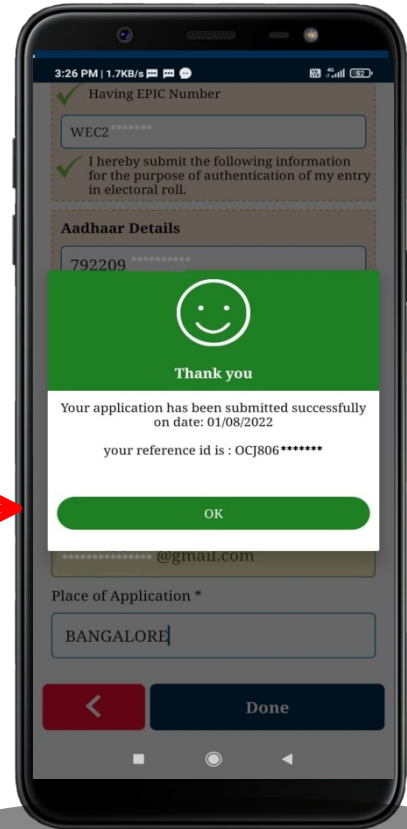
3:26 PM | 1.7KB/s

Having EPIC Number

WEC2*******

I hereby submit the following information for the purpose of authentication of my entry in electoral roll.

Aadhaar Details

792209**********

Thank you

Your application has been submitted successfully on date: 01/08/2022

your reference id is : OCJ806*******

OK

***************@gmail.com

Place of Application *

BANGALORE

<

Done